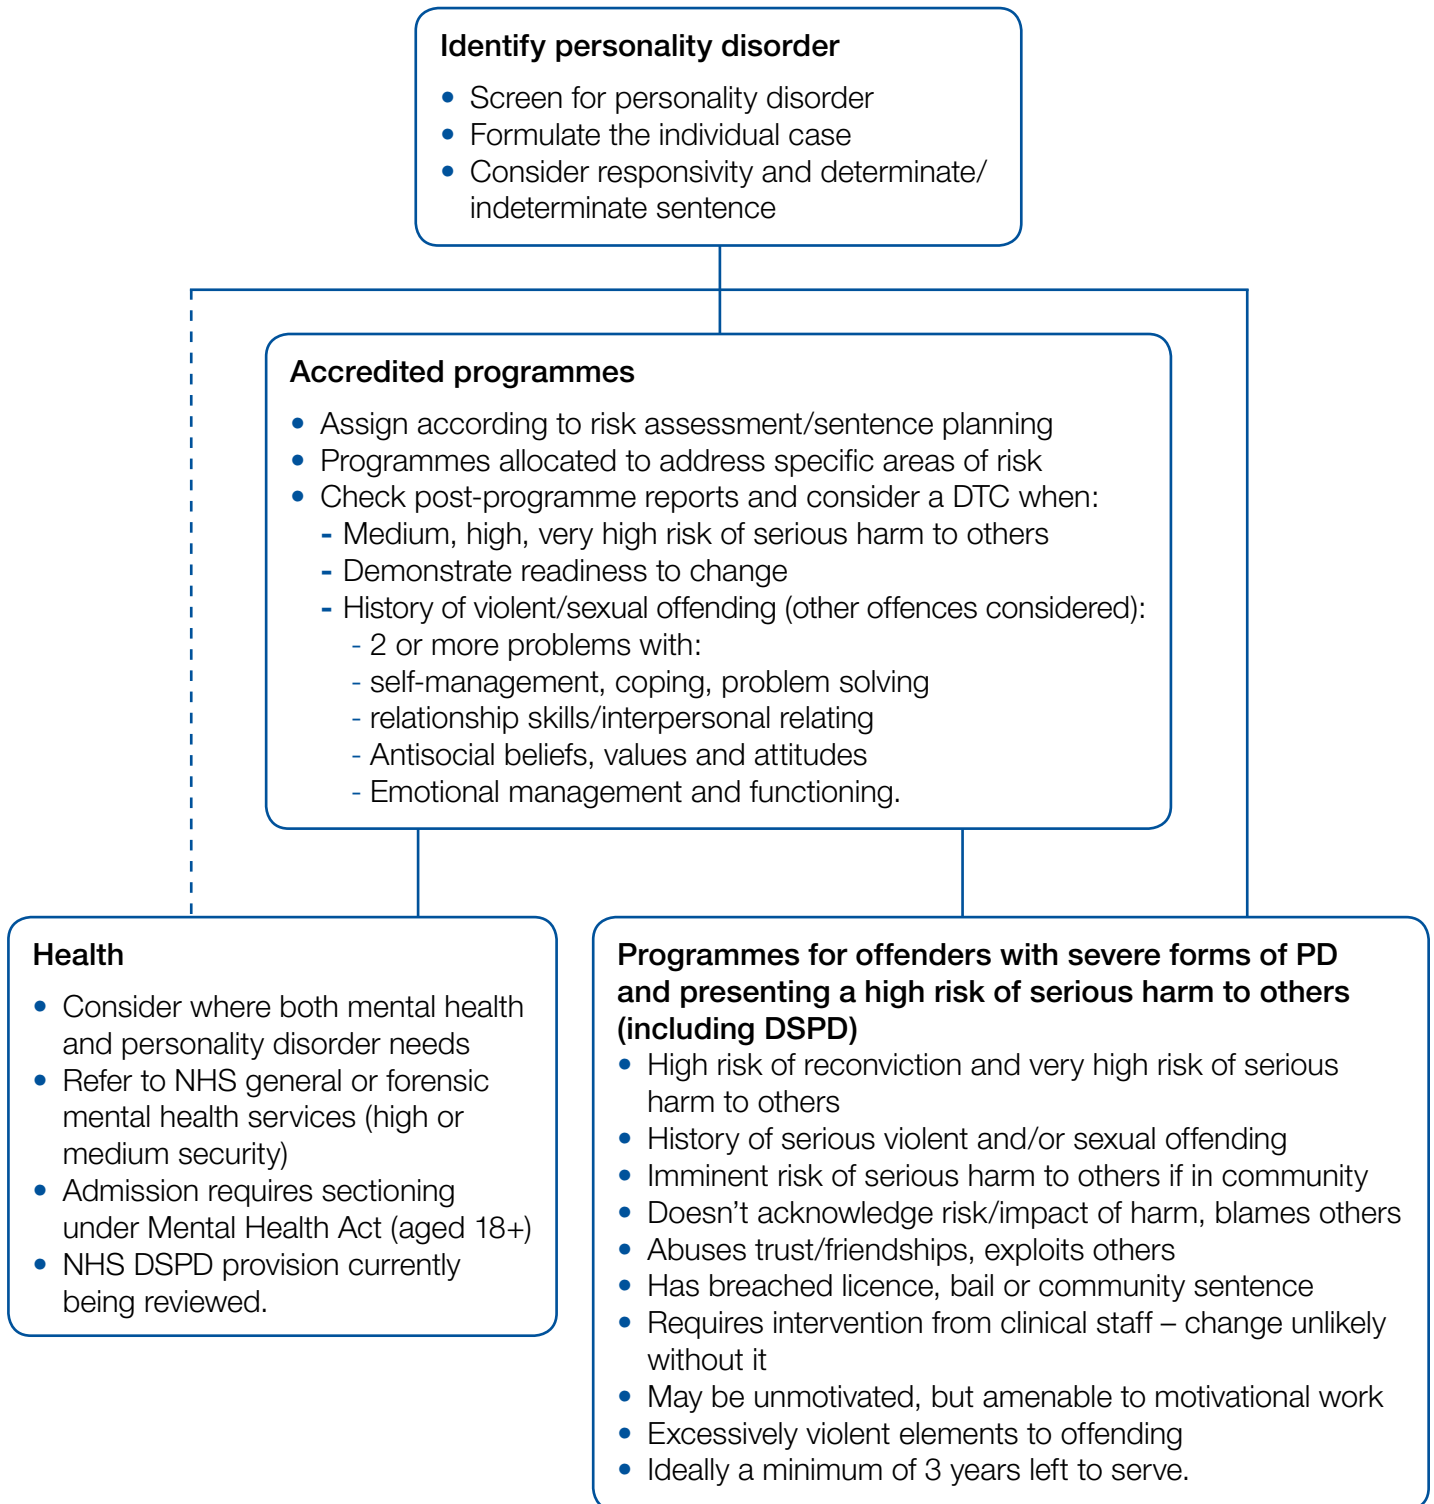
Identify personality disorder

- Screen for personality disorder
- Formulate the individual case
- Consider responsivity and determinate/indeterminate sentence

Accredited programmes

- Assign according to risk assessment/sentence planning
- Programmes allocated to address specific areas of risk
- Check post-programme reports and consider a DTC when:
  - Medium, high, very high risk of serious harm to others
  - Demonstrate readiness to change
  - History of violent/sexual offending (other offences considered):
    - 2 or more problems with:
    - self-management, coping, problem solving
    - relationship skills/interpersonal relating
    - Antisocial beliefs, values and attitudes
    - Emotional management and functioning.

Health

- Consider where both mental health and personality disorder needs
- Refer to NHS general or forensic mental health services (high or medium security)
- Admission requires sectioning under Mental Health Act (aged 18+)
- NHS DSPD provision currently being reviewed.

Programmes for offenders with severe forms of PD and presenting a high risk of serious harm to others (including DSPD)

- High risk of reconviction and very high risk of serious harm to others
- History of serious violent and/or sexual offending
- Imminent risk of serious harm to others if in community
- Doesn't acknowledge risk/impact of harm, blames others
- Abuses trust/friendships, exploits others
- Has breached licence, bail or community sentence
- Requires intervention from clinical staff – change unlikely without it
- May be unmotivated, but amenable to motivational work
- Excessively violent elements to offending
- Ideally a minimum of 3 years left to serve.